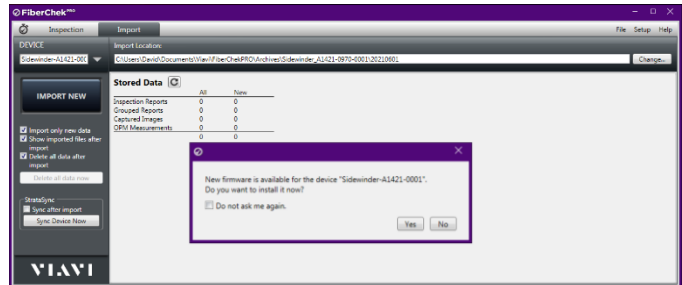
FiberChek^pro

Inspection Import

File Setup Help

DEVICE

Sidewinder-A1421-000

Import Location:

C:\Users\David\Documents\Viavi\FiberChekPRO\Archives\Sidewinder_A1421-0970-0001\20210601

Change...

IMPORT NEW

Stored Data

| | All | New |
|---|---|---|
| Inspection Reports | 0 | 0 |
| Grouped Reports | 0 | 0 |
| Captured Images | 0 | 0 |
| OPM Measurements | 0 | 0 |
| | 0 | 0 |

Import only new data
Show imported files after import
Delete all data after import
Delete all data now

StrataSync
Sync after import
Sync Device Now

New firmware is available for the device "Sidewinder-A1421-0001".
Do you want to install it now?

Do not ask me again.

Yes No

VIAVI